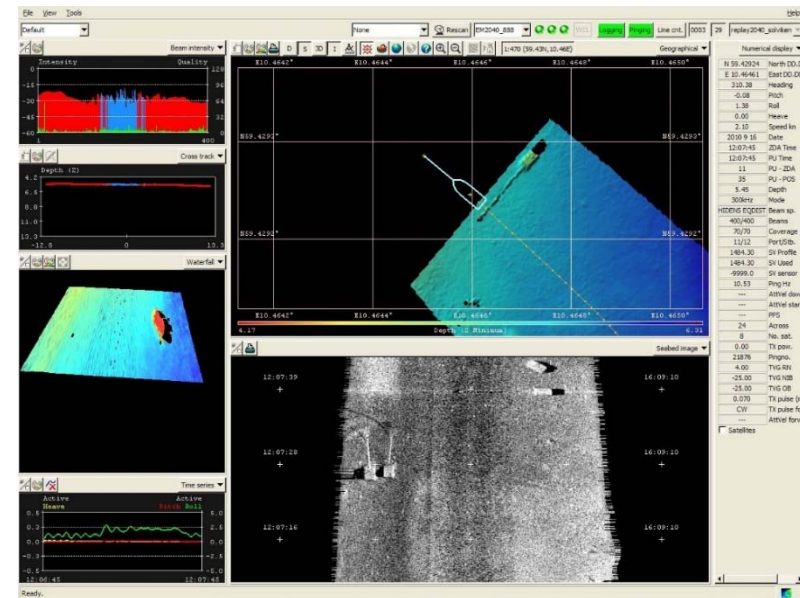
File View Tools Help

Default

None Rescan EM2040_888 MCU Logging Pinging Line cnt. 0003 29 replay2040_solviken

Beam intensity

Intensity Quality

0 128
-15 96
-30 64
-45 32
-60 0
1 400

Cross track

Depth (Z)
4.2
6.8
9.4
11.0
13.3
-12.8 0 13.3

Waterfall

Time series

Active Active
Heave Pitch Roll
0.5 5.0
0.3 2.5
0.0 0.0
-0.3 -2.5
-0.5 -5.0
12:06:45 12:07:45

D S 3D I 1:470 (59.43N, 10.46E) Geographical

E10.4642° E10.4644° E10.4646° E10.4648° E10.4650°
N59.4293° N59.4293°
N59.4292° N59.4292°
E10.4642° E10.4644° E10.4646° E10.4648° E10.4650°
6.17 Depth (Z Minimum) 6.31

Seabed image

12:07:39 16:09:10
12:07:28 16:09:10
12:07:16 16:09:10

Numerical display

| | |
|---|---|
| N 59.42924 | North DD.D |
| E 10.46461 | East DD.D |
| 310.38 | Heading |
| -0.08 | Pitch |
| 1.38 | Roll |
| 0.00 | Heave |
| 2.10 | Speed kn |
| 2010 9 16 | Date |
| 12:07:45 | ZDA Time |
| 12:07:45 | PU Time |
| 11 | PU - ZDA |
| 35 | PU - POS |
| 5.45 | Depth |
| 300kHz | Mode |
| HIDENS EQDIST | Beam sp. |
| 400/400 | Beams |
| 70/70 | Coverage |
| 11/12 | Port/Stb. |
| 1484.30 | SV Profile |
| 1484.30 | SV Used |
| -9999.0 | SV sensor |
| 10.53 | Ping Hz |
| --- | AttVel dow |
| --- | AttVel star |
| --- | PPS |
| 24 | Across |
| 8 | No. sat. |
| 0.00 | TX pow. |
| 21876 | Pingno. |
| 4.00 | TVG RN |
| -25.00 | TVG NB |
| -25.00 | TVG OB |
| 0.070 | TX pulse |
| CW | TX pulse fo |
| --- | AttVel forw |

Satellites

Ready.